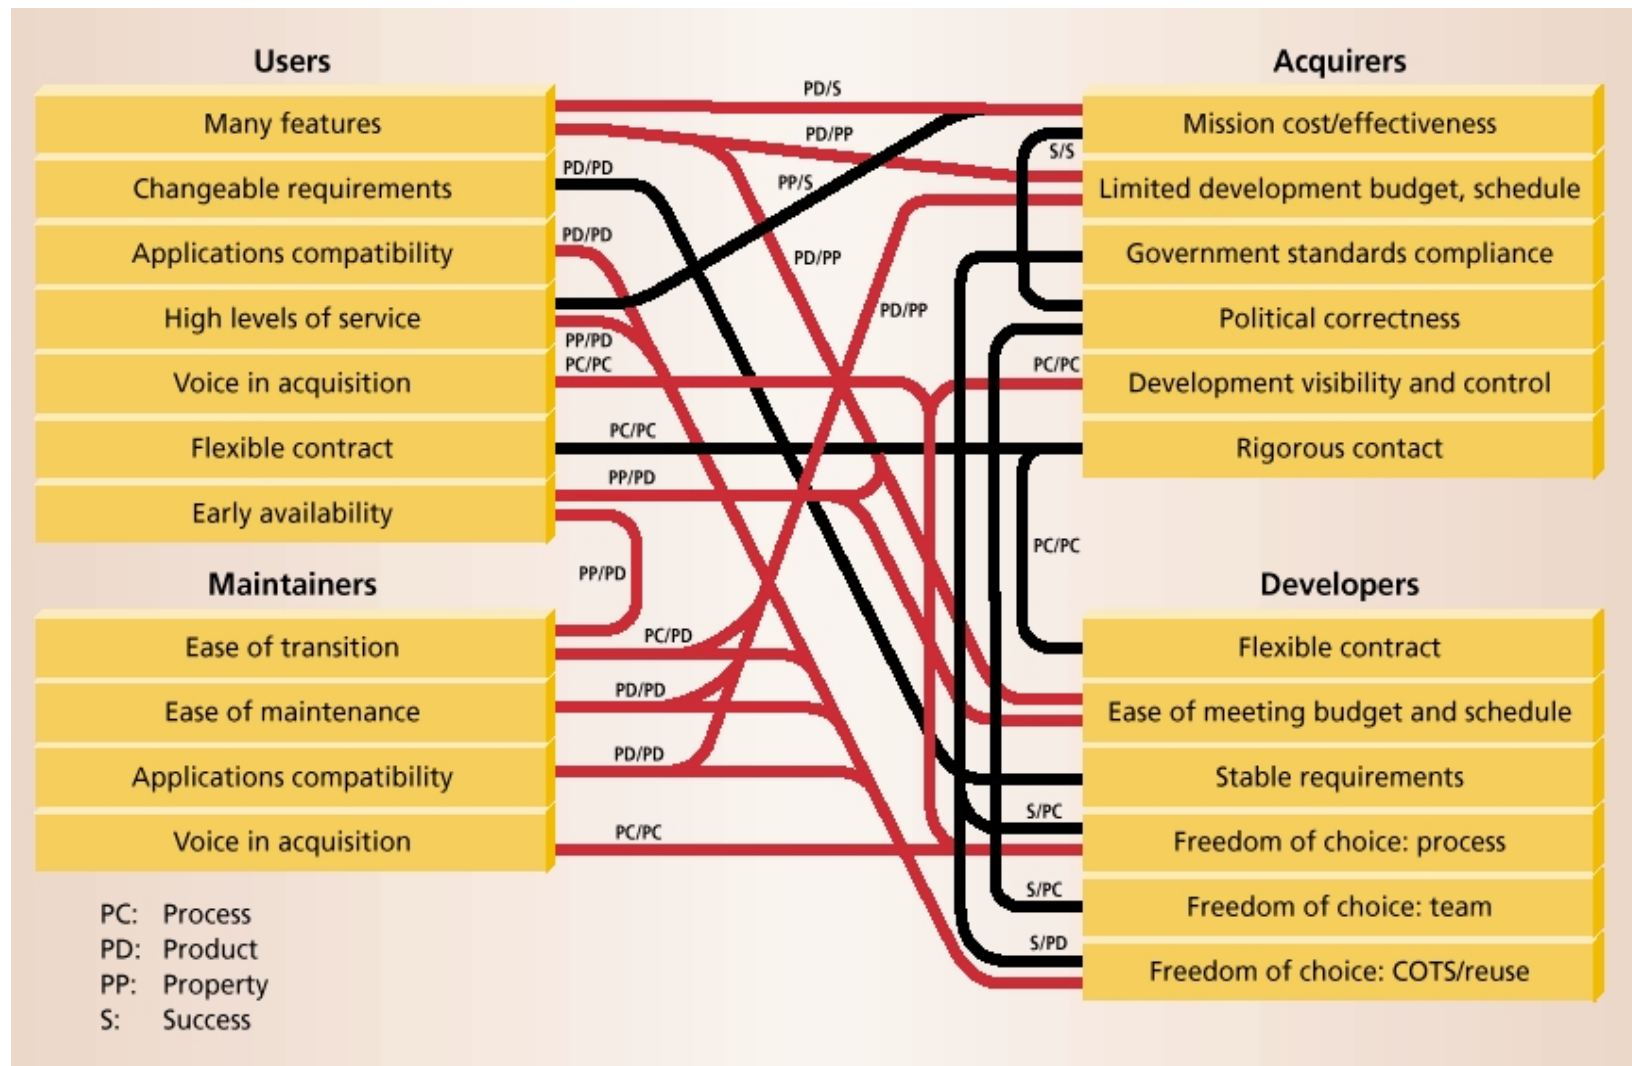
Users

Many features

Changeable requirements

Applications compatibility

High levels of service

Voice in acquisition

Flexible contract

Early availability

Maintainers

Ease of transition

Ease of maintenance

Applications compatibility

Voice in acquisition

PC: Process
PD: Product
PP: Property
S: Success

PD/S
PD/PP
PD/PD
PP/S
PD/PD
PD/PP
PD/PP
PP/PD
PC/PC
PC/PC
PP/PD
PP/PD
PC/PD
PD/PD
PD/PD
PC/PC
S/S
PC/PC
PC/PC
S/PC
S/PC
S/PD

Acquirers

Mission cost/effectiveness

Limited development budget, schedule

Government standards compliance

Political correctness

Development visibility and control

Rigorous contact

Developers

Flexible contract

Ease of meeting budget and schedule

Stable requirements

Freedom of choice: process

Freedom of choice: team

Freedom of choice: COTS/reuse